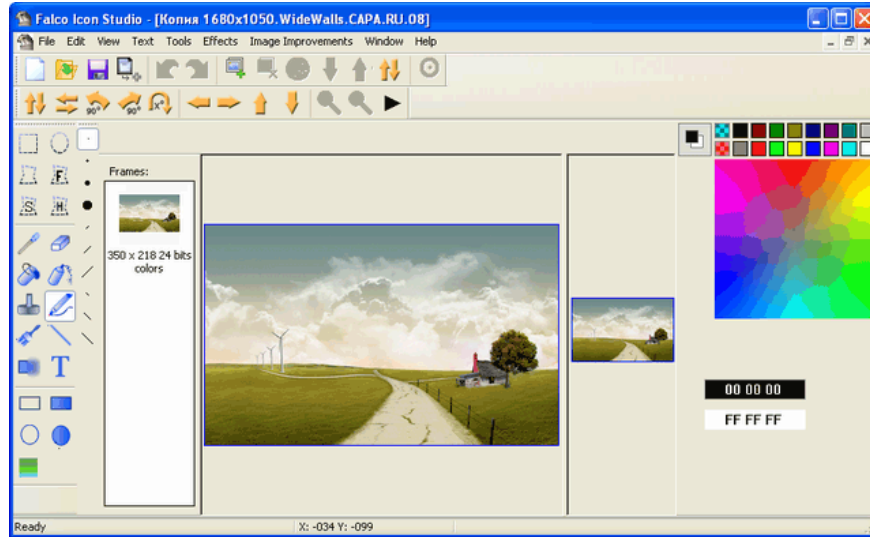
Falco Icon Studio - [Копия 1680x1050.WideWalls.CAPA.RU.08]

File Edit View Text Tools Effects Image Improvements Window Help

90° 90° X²

F S H

T

Frames:

350 x 218 24 bits colors

00 00 00

FF FF FF

Ready

X: -034 Y: -099